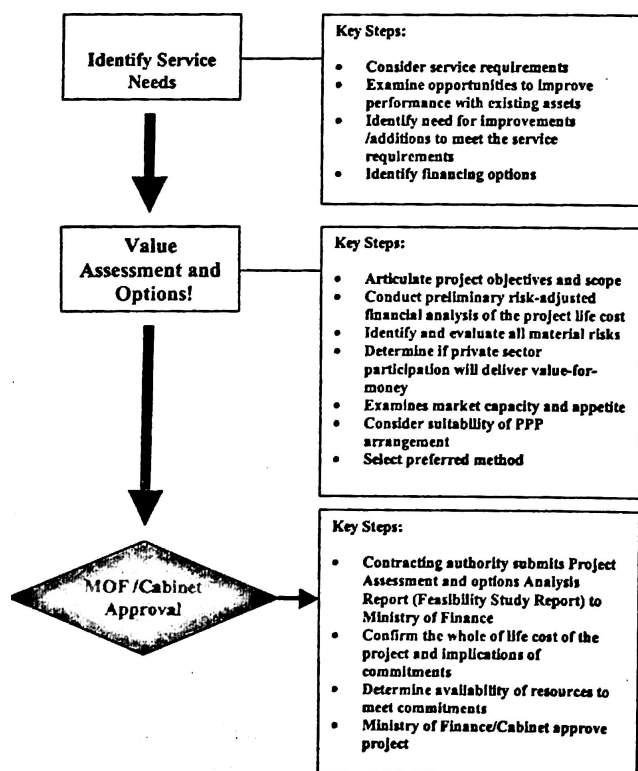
Identify Service Needs

Key Steps:

- Consider service requirements
- Examine opportunities to improve performance with existing assets
- Identify need for improvements /additions to meet the service requirements
- Identify financing options

Value Assessment and Options!

Key Steps:

- Articulate project objectives and scope
- Conduct preliminary risk-adjusted financial analysis of the project life cost
- Identify and evaluate all material risks
- Determine if private sector participation will deliver value-for-money
- Examines market capacity and appetite
- Consider suitability of PPP arrangement
- Select preferred method

MOF /Cabinet Approval

Key Steps:

- Contracting authority submits Project Assessment and options Analysis Report (Feasibility Study Report) to Ministry of Finance
- Confirm the whole of life cost of the project and implications of commitments
- Determine availability of resources to meet commitments
- Ministry of Finance/Cabinet approve project